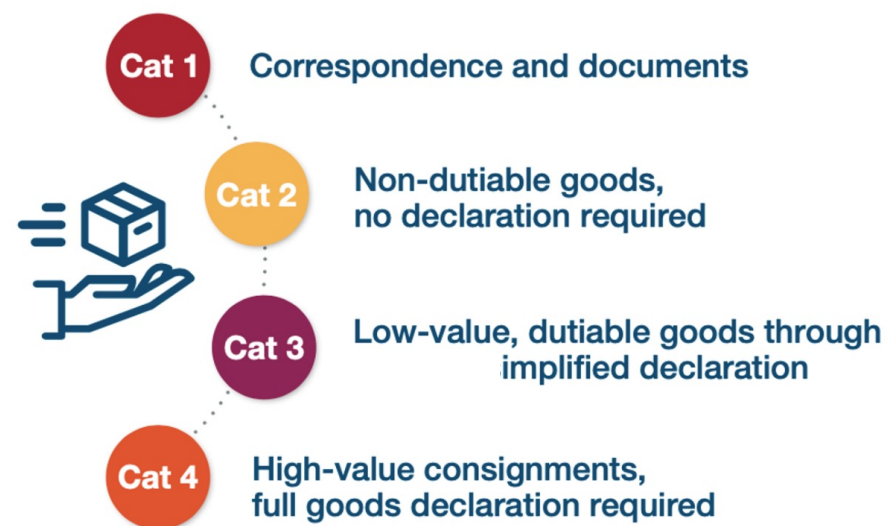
Cat 1
Correspondence and documents

Cat 2
Non-dutiable goods, no declaration required

Cat 3
Low-value, dutiable goods through implified declaration

Cat 4
High-value consignments, full goods declaration required